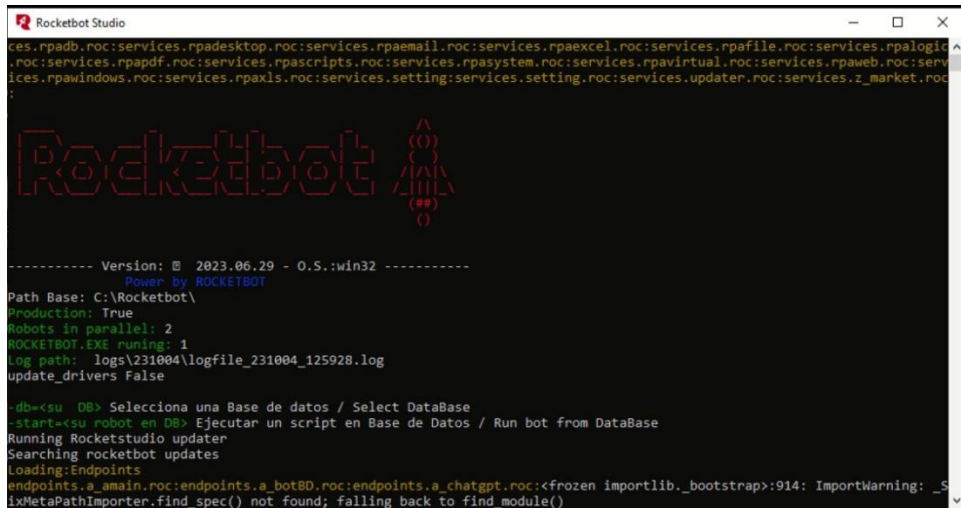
Rocketbot Studio

ces.rpadb.roc:services.rpadesktop.roc:services.rpaemail.roc:services.rpaexcel.roc:services.rpafile.roc:services.rpalogic.roc:services.rpapdf.roc:services.rpascripts.roc:services.rpasystem.roc:services.rpavirtual.roc:services.rpaweb.roc:services.rpawindows.roc:services.rpaxls.roc:services.setting:services.setting.roc:services.updater.roc:services.z_market.roc:

Rocketbot

----------- Version: ▯ 2023.06.29 - O.S.:win32 -----------
Power by ROCKETBOT
Path Base: C:\Rocketbot\
Production: True
Robots in parallel: 2
ROCKETBOT.EXE runing: 1
Log path: logs\231004\logfile_231004_125928.log
update_drivers False

-db=<su DB> Selecciona una Base de datos / Select DataBase
-start=<su robot en DB> Ejecutar un script en Base de Datos / Run bot from DataBase
Running Rocketstudio updater
Searching rocketbot updates
Loading:Endpoints
endpoints.a_amain.roc:endpoints.a_botBD.roc:endpoints.a_chatgpt.roc:<frozen importlib._bootstrap>:914: ImportWarning: _SixMetaPathImporter.find_spec() not found; falling back to find_module()